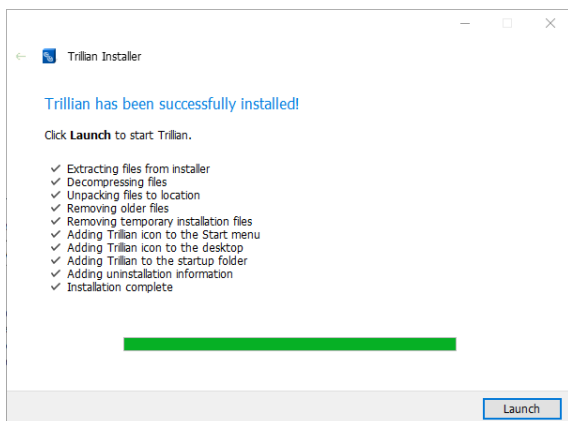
Trillian Installer

Trillian has been successfully installed!

Click **Launch** to start Trillian.

✓ Extracting files from installer
✓ Decompressing files
✓ Unpacking files to location
✓ Removing older files
✓ Removing temporary installation files
✓ Adding Trillian icon to the Start menu
✓ Adding Trillian icon to the desktop
✓ Adding Trillian to the startup folder
✓ Adding uninstallation information
✓ Installation complete

Launch